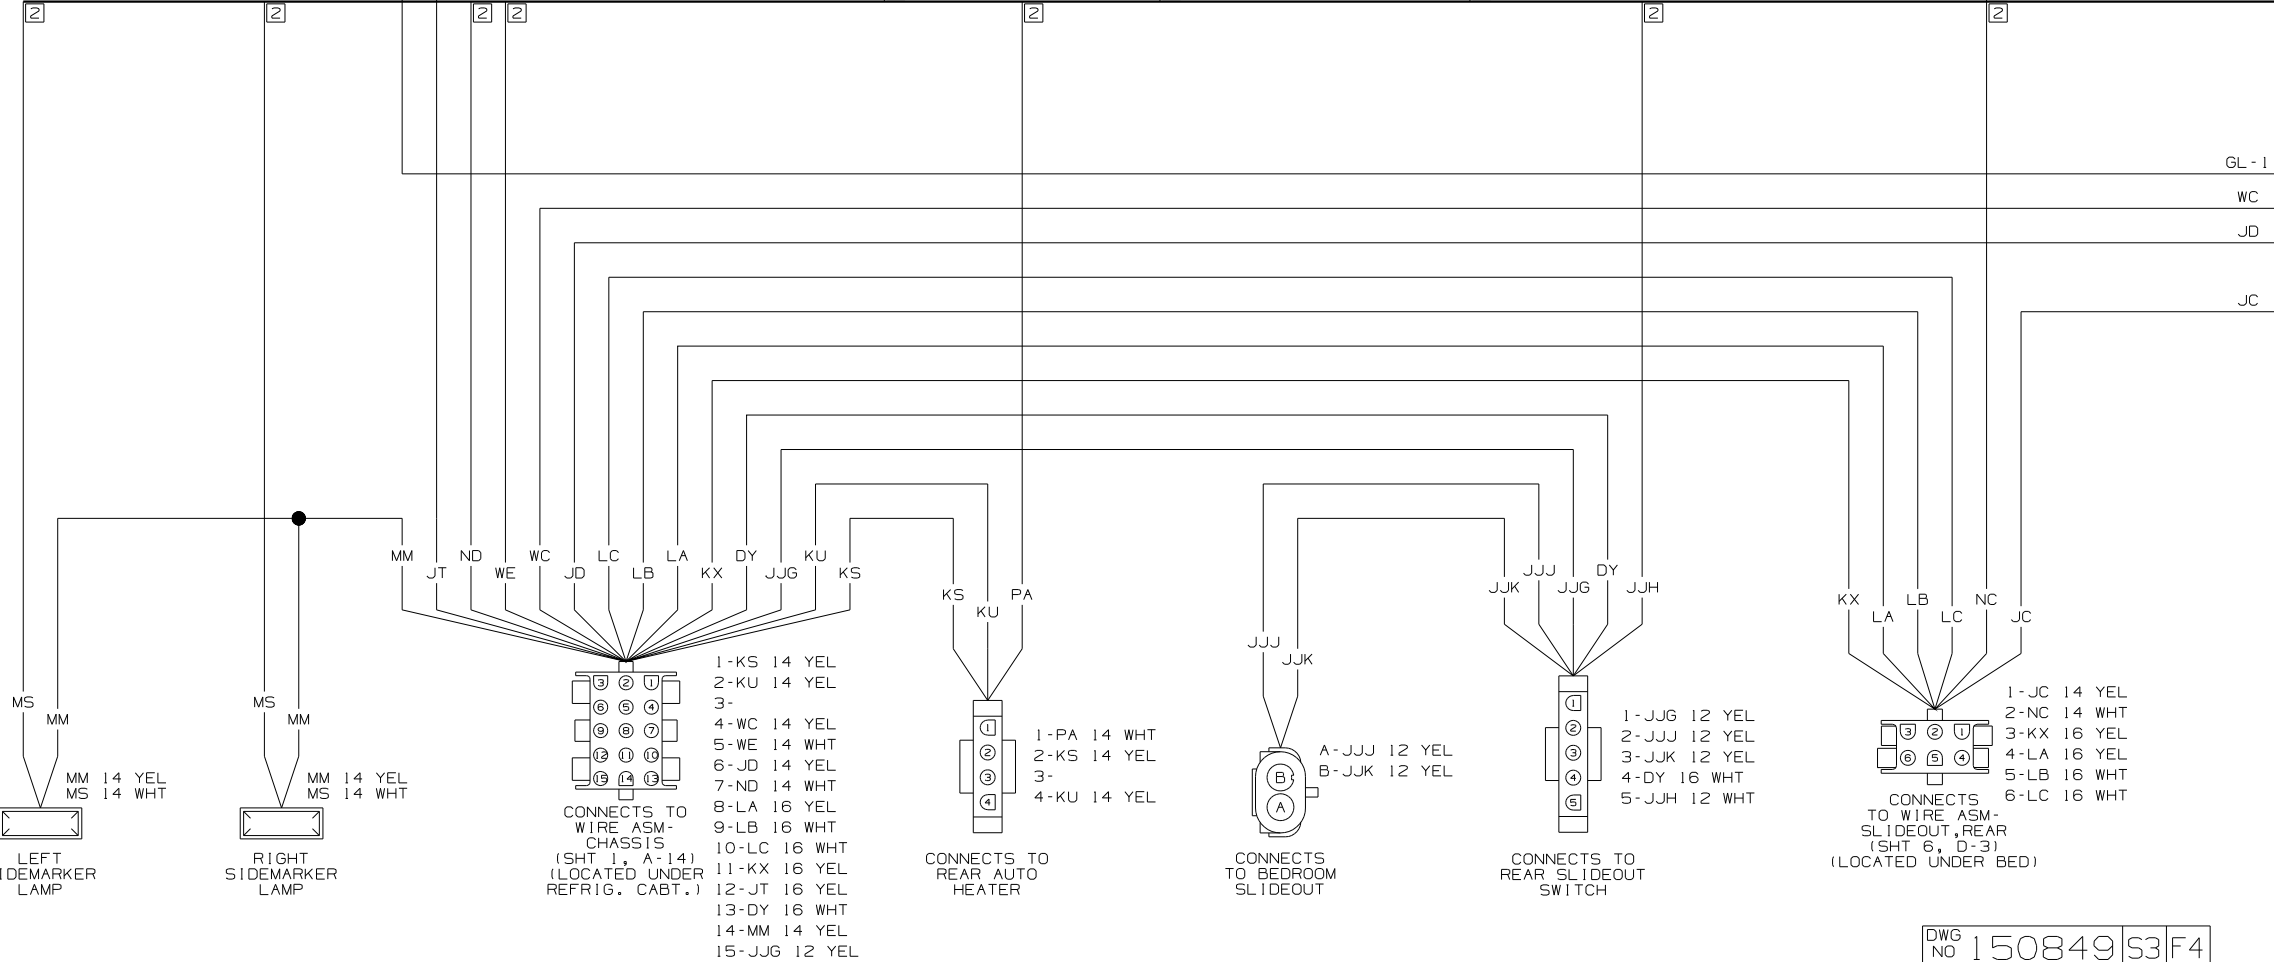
2 2 2 2 2 2 2

GL-1
WC
JD
JC

MM JT ND WE WC JD LC LB LA KX DY JJG KU KS

KS KU PA

JJJ JJK

JJK JJJ JJG DY JJH

KX LA LB LC NC JC

MS MM
MM 14 YEL
MS 14 WHT
LEFT
SIDEMARKER
LAMP

MS MM
MM 14 YEL
MS 14 WHT
RIGHT
SIDEMARKER
LAMP

3 2 1
6 5 4
9 8 7
12 11 10
15 14 13

1-KS 14 YEL
2-KU 14 YEL
3-
4-WC 14 YEL
5-WE 14 WHT
6-JD 14 YEL
7-ND 14 WHT
8-LA 16 YEL
9-LB 16 WHT
10-LC 16 WHT
11-KX 16 YEL
12-JT 16 YEL
13-DY 16 WHT
14-MM 14 YEL
15-JJG 12 YEL

CONNECTS TO
WIRE ASM-
CHASSIS
(SHT 1, A-14)
(LOCATED UNDER
REFRIG. CABT.)

1
2
3
4
1-PA 14 WHT
2-KS 14 YEL
3-
4-KU 14 YEL

CONNECTS TO
REAR AUTO
HEATER

B
A
A-JJJ 12 YEL
B-JJK 12 YEL

CONNECTS
TO BEDROOM
SLIDEOUT

1
2
3
4
5
1-JJG 12 YEL
2-JJJ 12 YEL
3-JJK 12 YEL
4-DY 16 WHT
5-JJH 12 WHT

CONNECTS TO
REAR SLIDEOUT
SWITCH

3 2 1
6 5 4
1-JC 14 YEL
2-NC 14 WHT
3-KX 16 YEL
4-LA 16 YEL
5-LB 16 WHT
6-LC 16 WHT

CONNECTS
TO WIRE ASM-
SLIDEOUT,REAR
(SHT 6, D-3)
(LOCATED UNDER BED)

DWG NO 150849 S3 F4